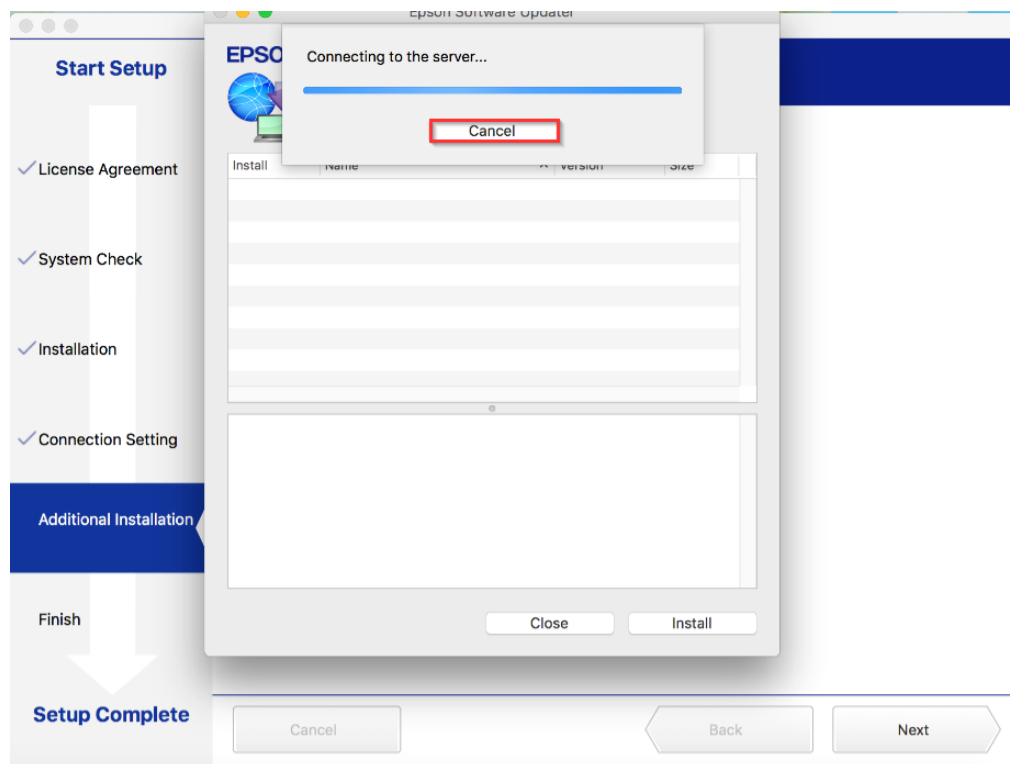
Start Setup

License Agreement

System Check

Installation

Connection Setting

Additional Installation

Finish

Setup Complete

Epson Software Updater

EPSO

Connecting to the server...

Cancel

| Install | Name | Version | Size |
|---|---|---|---|

Close

Install

Cancel

Back

Next